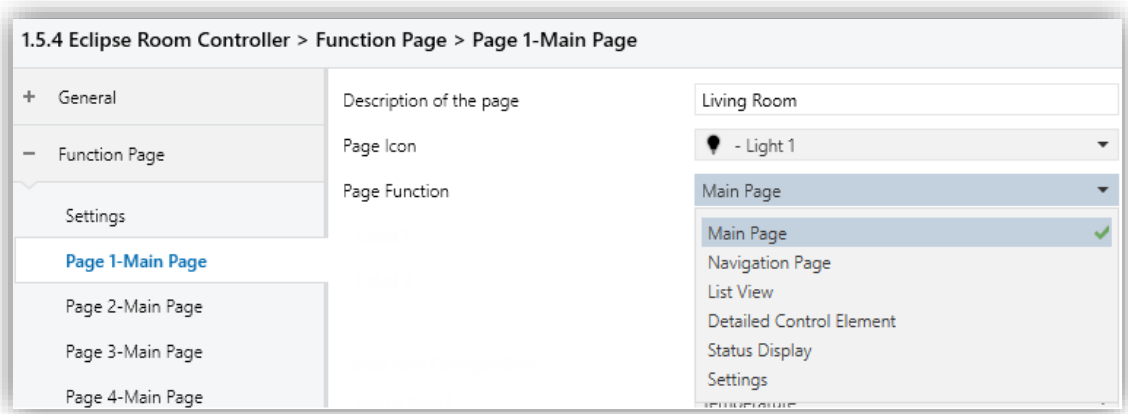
1.5.4 Eclipse Room Controller > Function Page > Page 1-Main Page

+ General

− Function Page

Settings

Page 1-Main Page

Page 2-Main Page

Page 3-Main Page

Page 4-Main Page

Description of the page | Living Room

Page Icon | - Light 1

Page Function | Main Page

Main Page
Navigation Page
List View
Detailed Control Element
Status Display
Settings
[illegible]